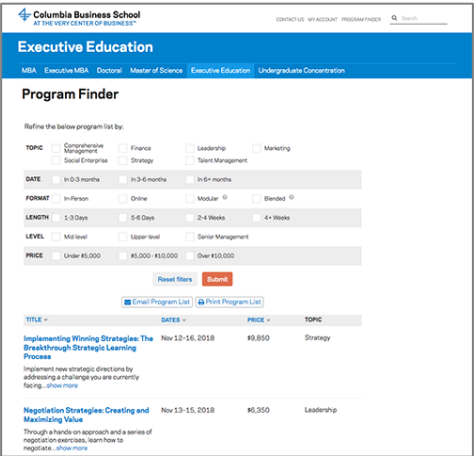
Columbia Business School
AT THE VERY CENTER OF BUSINESS™

CONTACT US MY ACCOUNT PROGRAM FINDER Search

Executive Education

MBA Executive MBA Doctoral Master of Science Executive Education Undergraduate Concentration

Program Finder

Refine the below program list by:

| | | | | |
|---|---|---|---|---|
| TOPIC | Comprehensive Management | Finance | Leadership | Marketing |
| | Social Enterprise | Strategy | Talent Management | |
| DATE | In 0-3 months | In 3-6 months | In 6+ months | |
| FORMAT | In-Person | Online | Modular | Blended |
| LENGTH | 1-3 Days | 5-6 Days | 2-4 Weeks | 4+ Weeks |
| LEVEL | Mid-level | Upper-level | Senior Management | |
| PRICE | Under $5,000 | $5,000 - $10,000 | Over $10,000 | |

Reset filters Submit

Email Program List Print Program List

| TITLE | DATES | PRICE | TOPIC |
|---|---|---|---|
| Implementing Winning Strategies: The Breakthrough Strategic Learning Process<br>Implement new strategic directions by addressing a challenge you are currently facing...show more | Nov 12-16, 2018 | $9,850 | Strategy |
| Negotiation Strategies: Creating and Maximizing Value<br>Through a hands on approach and a series of negotiation exercises, learn how to negotiate...show more | Nov 13-15, 2018 | $6,350 | Leadership |